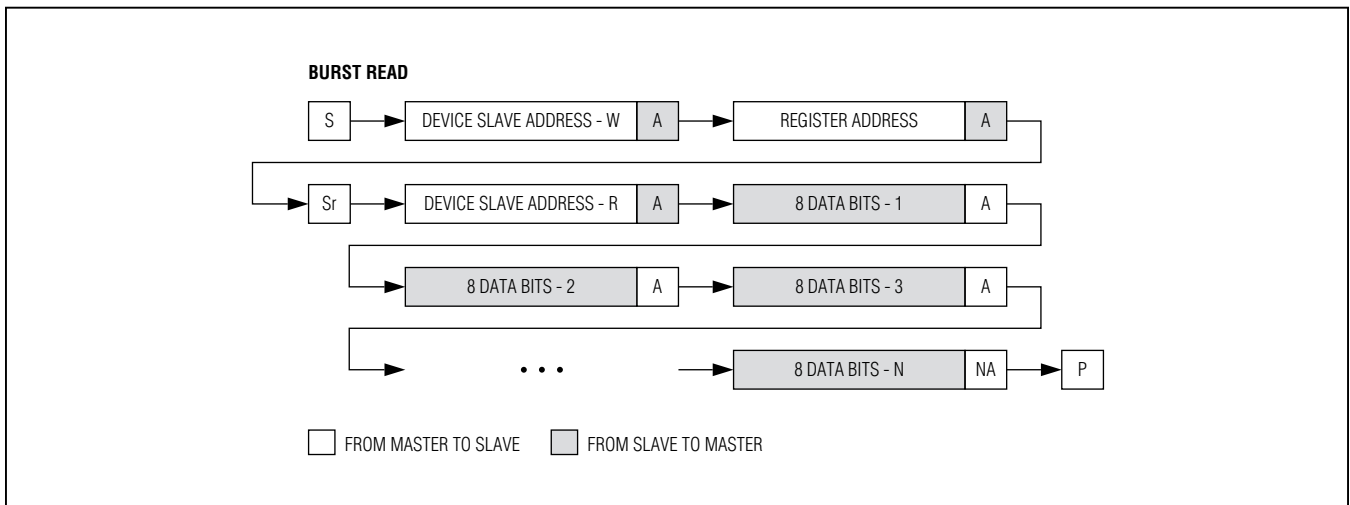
BURST READ

S

DEVICE SLAVE ADDRESS - W

A

REGISTER ADDRESS

A

Sr

DEVICE SLAVE ADDRESS - R

A

8 DATA BITS - 1

A

8 DATA BITS - 2

A

8 DATA BITS - 3

A

• • •

8 DATA BITS - N

NA

P

FROM MASTER TO SLAVE

FROM SLAVE TO MASTER